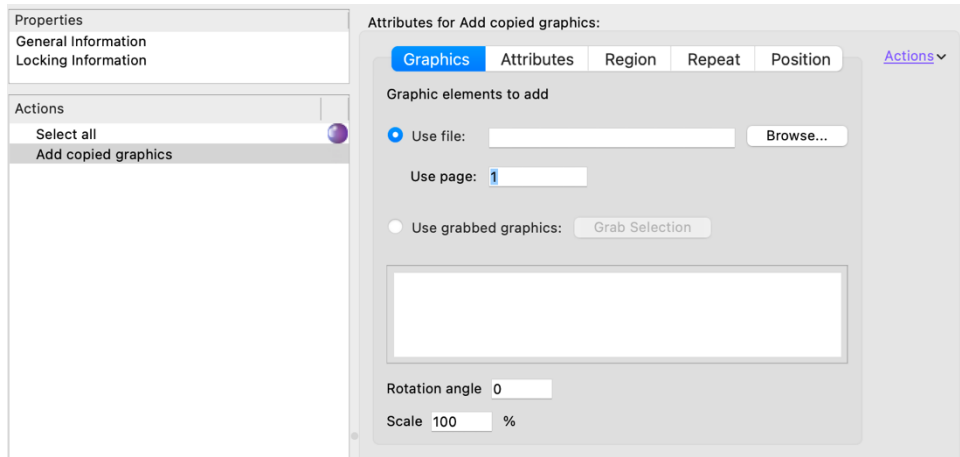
Properties
General Information
Locking Information

Actions
Select all
Add copied graphics

Attributes for Add copied graphics:

Graphics | Attributes | Region | Repeat | Position

Actions

Graphic elements to add

Use file:
Browse...

Use page: 1

Use grabbed graphics: Grab Selection

Rotation angle 0

Scale 100 %